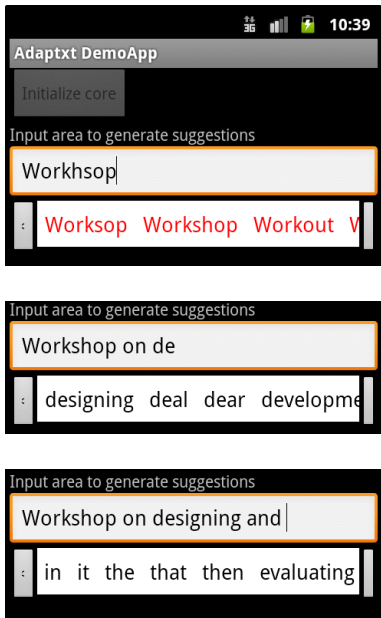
3G 10:39
Adaptxt DemoApp
Initialize core
Input area to generate suggestions
Workhsop
Worksop Workshop Workout W

Input area to generate suggestions
Workshop on de
designing deal dear developme

Input area to generate suggestions
Workshop on designing and
in it the that then evaluating